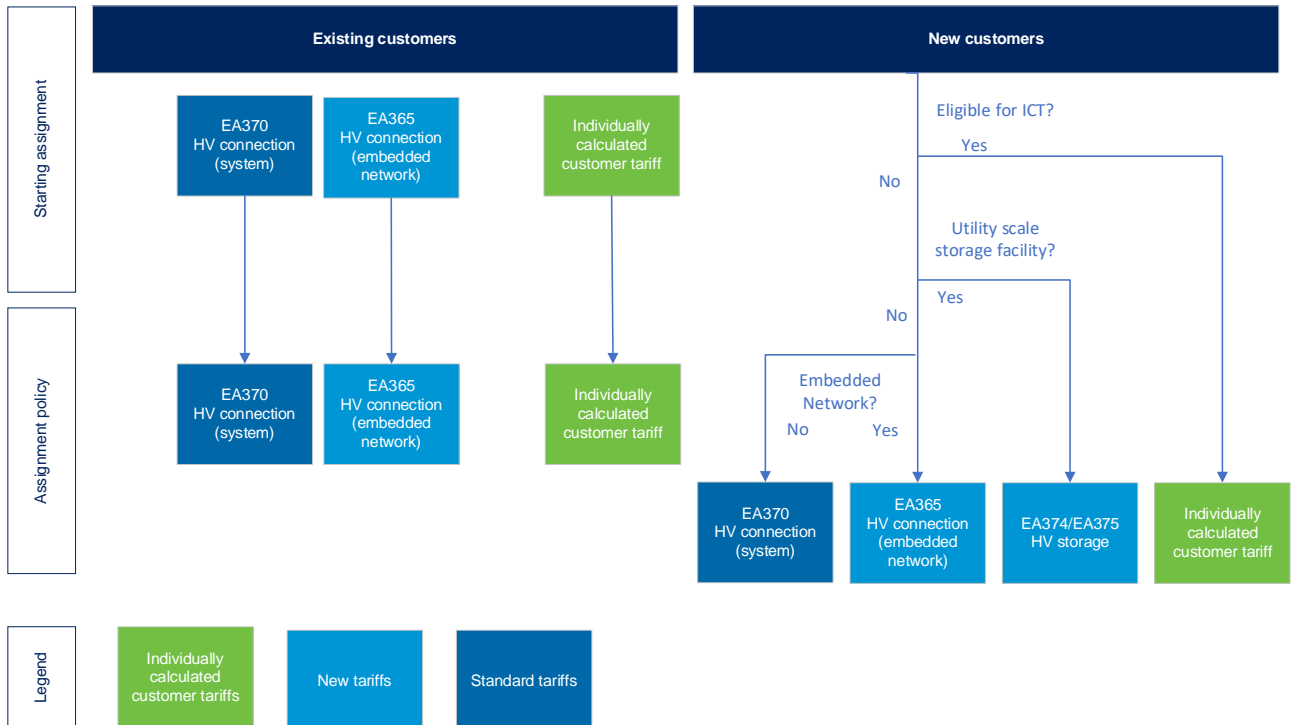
Starting assignment

Existing customers

EA370
HV connection
(system)

EA365
HV connection
(embedded network)

Individually calculated customer tariff

New customers

Eligible for ICT?

Yes

No

Utility scale storage facility?

Yes

No

Assignment policy

EA370
HV connection
(system)

EA365
HV connection
(embedded network)

Individually calculated customer tariff

Embedded Network?

No

Yes

EA370
HV connection
(system)

EA365
HV connection
(embedded network)

EA374/EA375
HV storage

Individually calculated customer tariff

Legend

Individually calculated customer tariffs

New tariffs

Standard tariffs